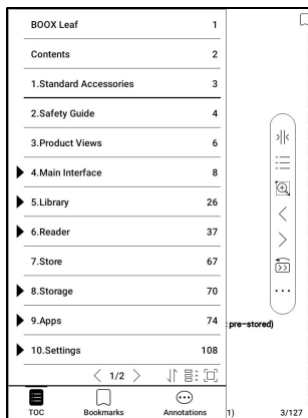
| BOOX Leaf | 1 |
|---|---|
| Contents | 2 |
| 1.Standard Accessories | 3 |
| 2.Safety Guide | 4 |
| 3.Product Views | 6 |
| 4.Main Interface | 8 |
| 5.Library | 26 |
| 6.Reader | 37 |
| 7.Store | 67 |
| 8.Storage | 70 |
| 9.Apps | 74 |
| 10.Settings | 108 |

< 1/2 >

TOC Bookmarks Annotations

pre-stored)

1)

3/127